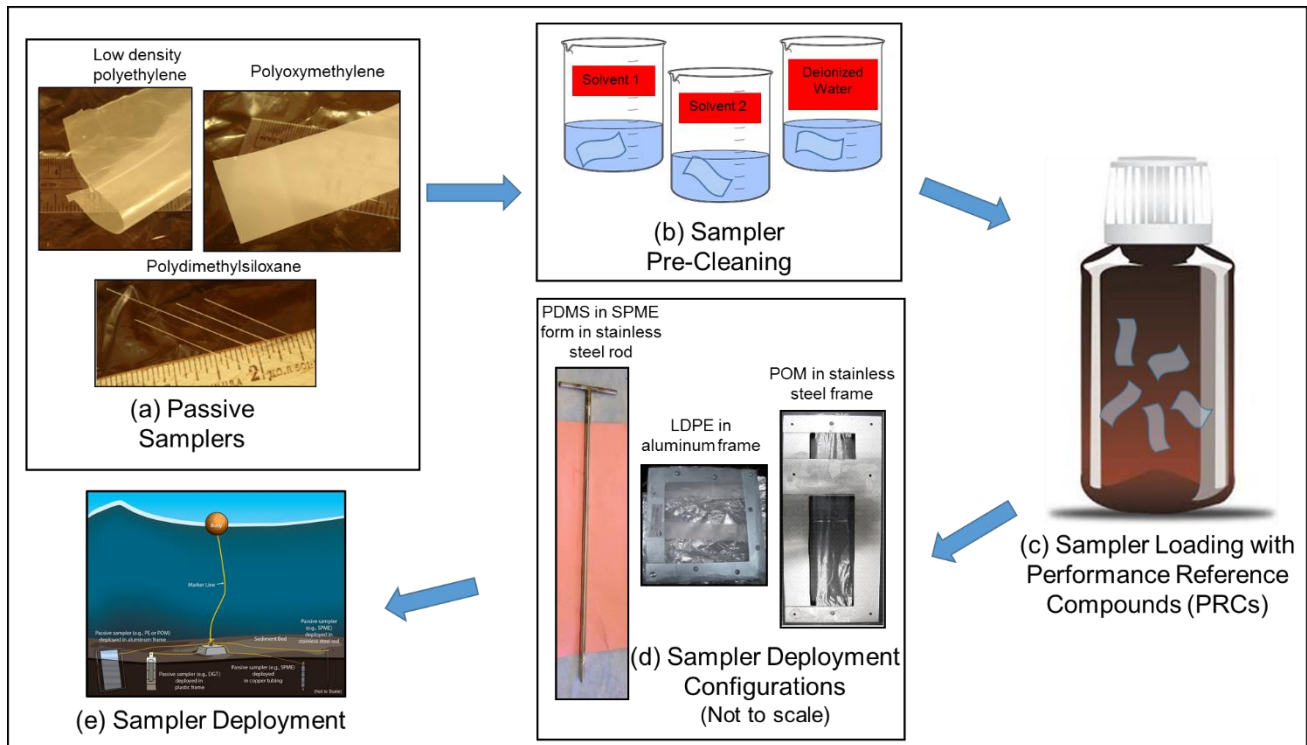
Low density polyethylene

Polyoxymethylene

Polydimethylsiloxane

(a) Passive Samplers

Solvent 1

Solvent 2

Deionized Water

(b) Sampler Pre-Cleaning

(c) Sampler Loading with Performance Reference Compounds (PRCs)

PDMS in SPME form in stainless steel rod

LDPE in aluminum frame

POM in stainless steel frame

(d) Sampler Deployment Configurations (Not to scale)

Buoy

Marker Line

Passive sampler (e.g., PE or POM) deployed in aluminum frame

Sediment Bed

Passive sampler (e.g., SPME) deployed in stainless steel rod

Passive sampler (e.g., DGT) deployed in plastic frame

Passive sampler (e.g., SPME) deployed in copper tubing

(Not to Scale)

(e) Sampler Deployment